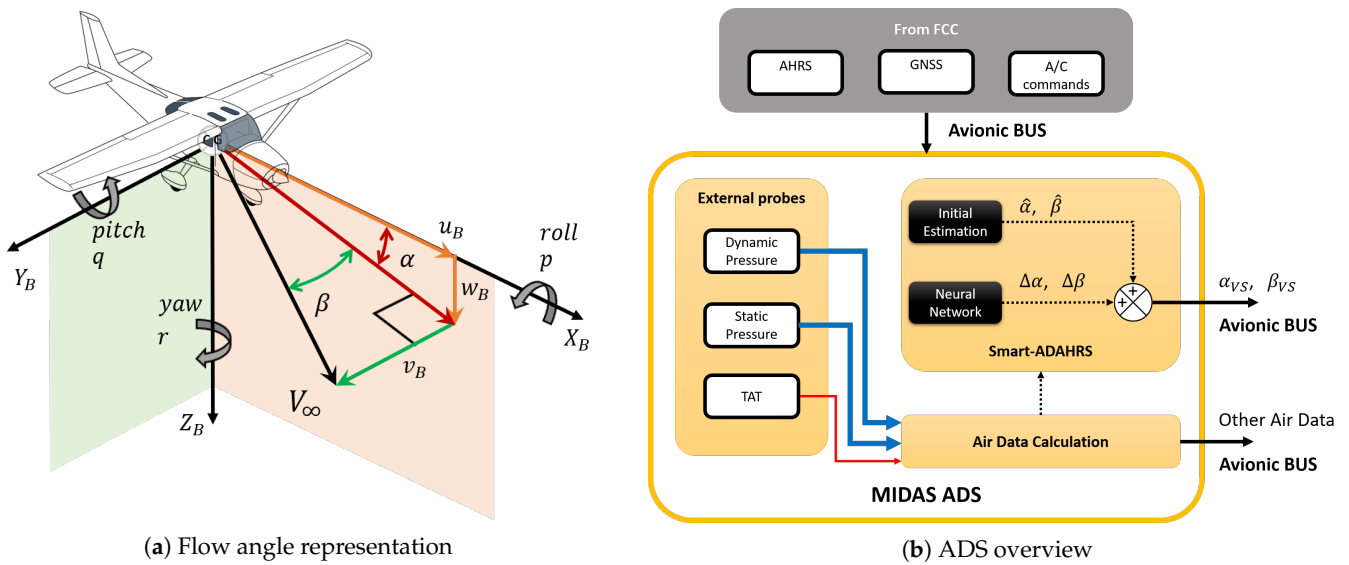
$pitch$
$q$
$Y_B$
$yaw$
$r$
$Z_B$
$\beta$
$\alpha$
$u_B$
$w_B$
$v_B$
$V_\infty$
$roll$
$p$
$X_B$

(**a**) Flow angle representation

From FCC

AHRS

GNSS

A/C commands

Avionic BUS

External probes

Dynamic Pressure

Static Pressure

TAT

Initial Estimation

$\hat{\alpha}, \ \hat{\beta}$

Neural Network

$\Delta\alpha, \ \Delta\beta$

+

+

$\alpha_{VS}, \ \beta_{VS}$

Avionic BUS

Smart-ADAHRS

Air Data Calculation

Other Air Data

Avionic BUS

MIDAS ADS

(**b**) ADS overview